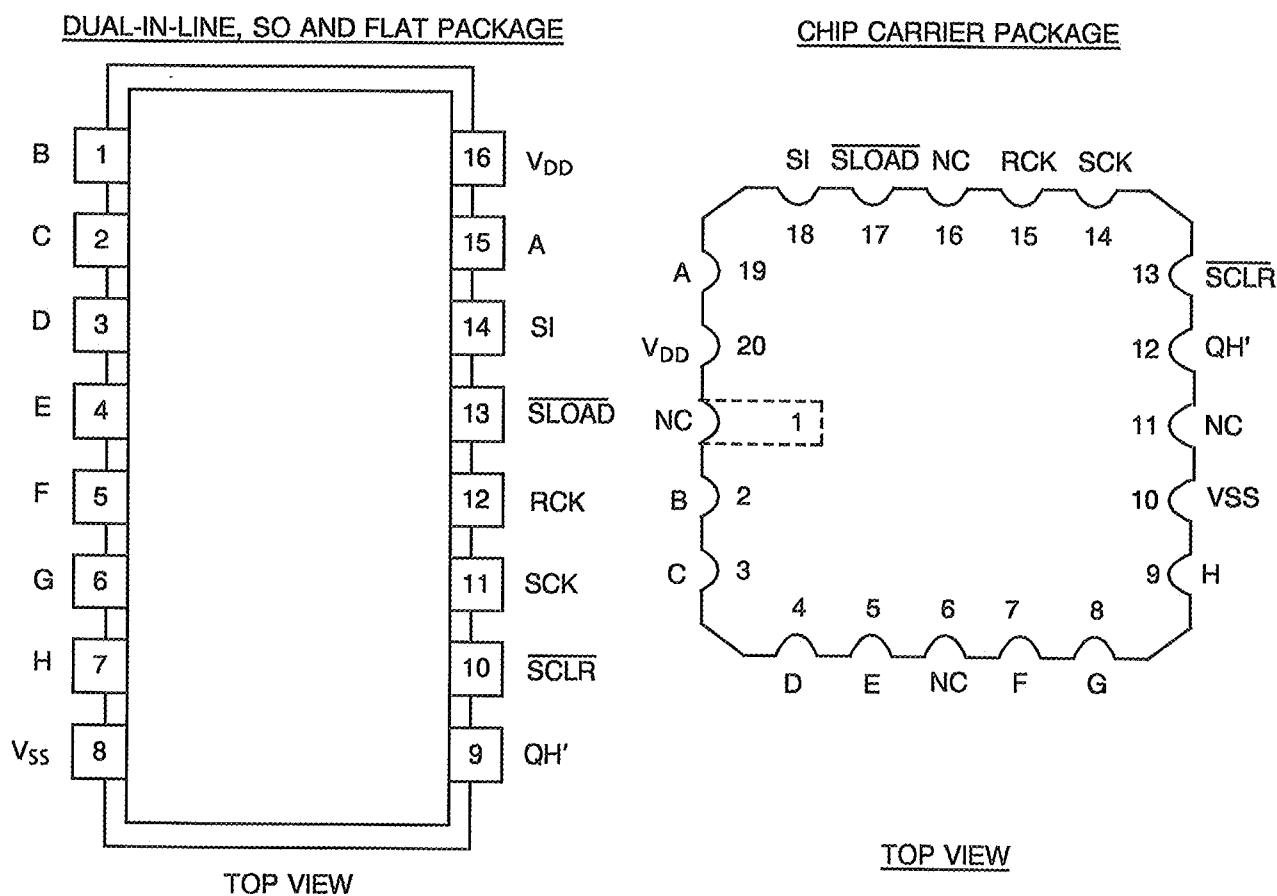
DUAL-IN-LINE, SO AND FLAT PACKAGE

B 1
C 2
D 3
E 4
F 5
G 6
H 7
$V_{SS}$ 8

16 $V_{DD}$
15 A
14 SI
13 $\overline{SLOAD}$
12 RCK
11 SCK
10 $\overline{SCLR}$
9 QH'

TOP VIEW

CHIP CARRIER PACKAGE

SI $\overline{SLOAD}$ NC RCK SCK
18 17 16 15 14

A 19
$V_{DD}$ 20
NC 1
B 2
C 3

13 $\overline{SCLR}$
12 QH'
11 NC
10 VSS
9 H

4 5 6 7 8
D E NC F G

TOP VIEW